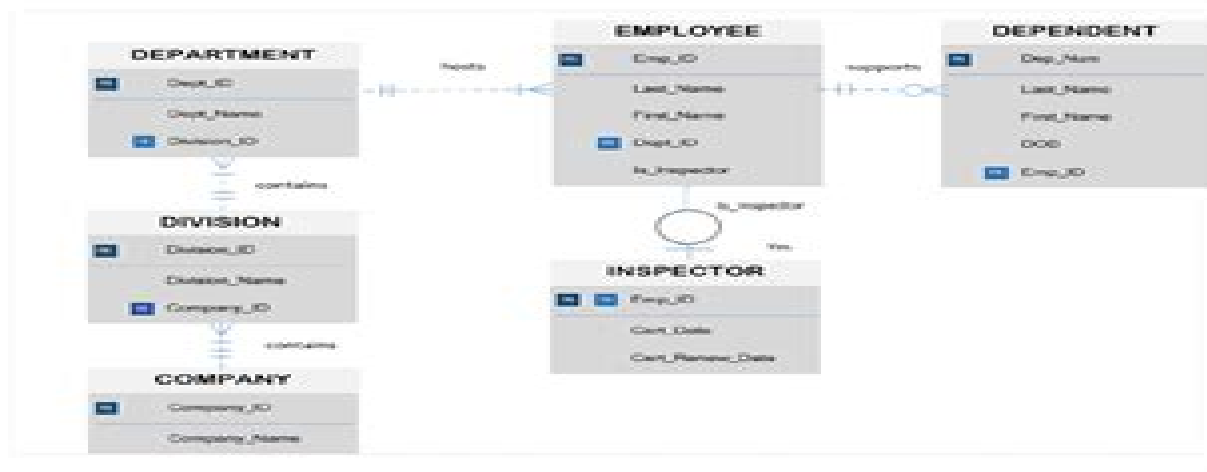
DEPARTMENT
Dept_ID
Dept_Name
Division_ID

hosts

EMPLOYEE
Emp_ID
Last_Name
First_Name
Dept_ID
Is_Inspector

supports

DEPENDENT
Dep_Num
Last_Name
First_Name
DOB
Emp_ID

contains

DIVISION
Division_ID
Division_Name
Company_ID

Is_Inspector
Yes

INSPECTOR
Emp_ID
Cert_Date
Cert_Renew_Date

contains

COMPANY
Company_ID
Company_Name